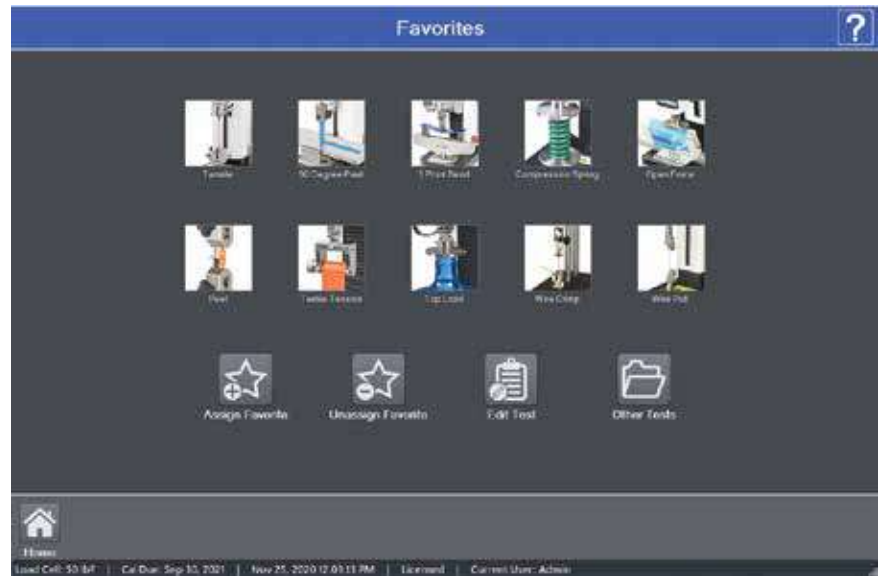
Favorites

?

Tensile

90 Degree Peel

3 Point Bend

Compression Spring

Open Force

Peel

Textile Tension

Top Load

Wire Crimp

Wire Pull

Assign Favorite

Unassign Favorite

Edit Test

Other Tests

Home

Load Cell: 50 lbf | Cal Due: Sep 30, 2021 | Nov 25, 2020 12:03:13 PM | Licensed | Current User: Admin